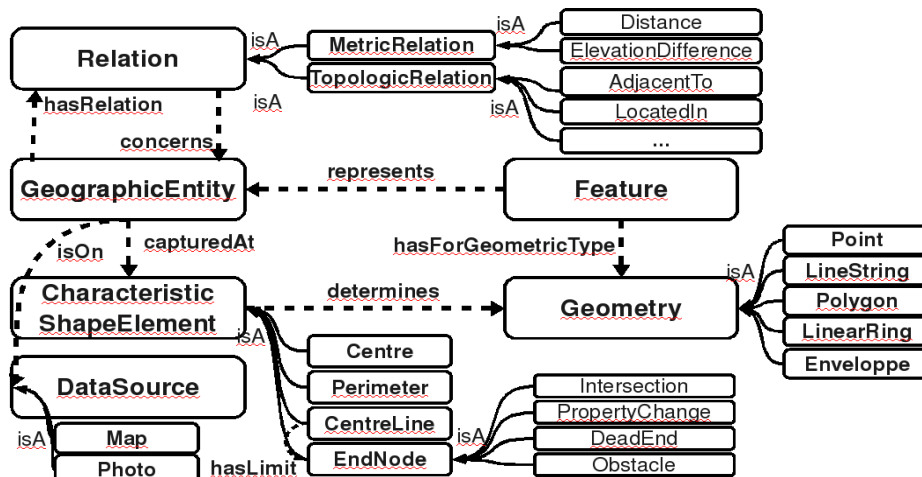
Relation

isA

MetricRelation

TopologicRelation

isA

Distance

ElevationDifference

AdjacentTo

LocatedIn

...

isA

hasRelation

isA

concerns

GeographicEntity

represents

Feature

isOn

capturedAt

hasForGeometricType

Point

LineString

Polygon

LinearRing

Enveloppe

isA

Characteristic ShapeElement

determines

Geometry

isA

Centre

Perimeter

CentreLine

EndNode

Intersection

PropertyChange

DeadEnd

Obstacle

isA

DataSource

isA

Map

Photo

hasLimit